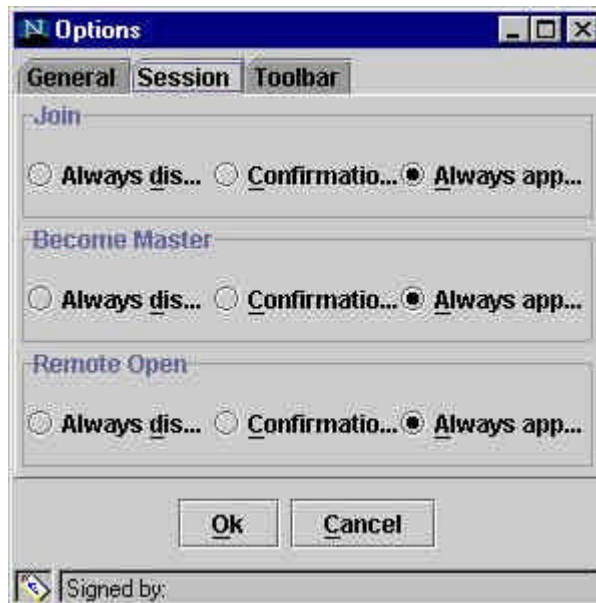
Options

General Session Toolbar

Join

Always dis... Confirmatio... Always app...

Become Master

Always dis... Confirmatio... Always app...

Remote Open

Always dis... Confirmatio... Always app...

Ok Cancel

Signed by: